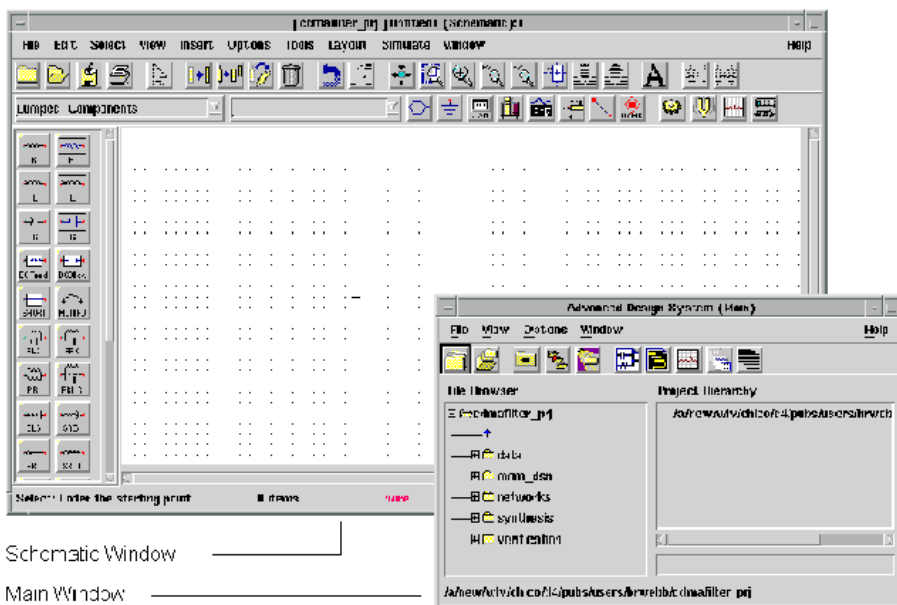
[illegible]_prj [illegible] (Schematic):1

File Edit Select View Insert Options Tools Layout Simulate Window Help

Lumped-Components

R C L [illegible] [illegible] DC_Feed DC_Block SHORT MUTIND PLC PRC PRL PRLC SLC SRC SRL SRLC

Select: Enter the starting point 0 items

Advanced Design System (Main)

File View Options Window Help

File Browser

Project Hierarchy

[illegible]filter_prj

data

mom_dsn

networks

synthesis

verification

/a/news/adv/chico/f4/pubs/users/brwebb

/a/news/adv/chico/f4/pubs/users/brwebb/cdmafilter_prj

Schematic Window

Main Window